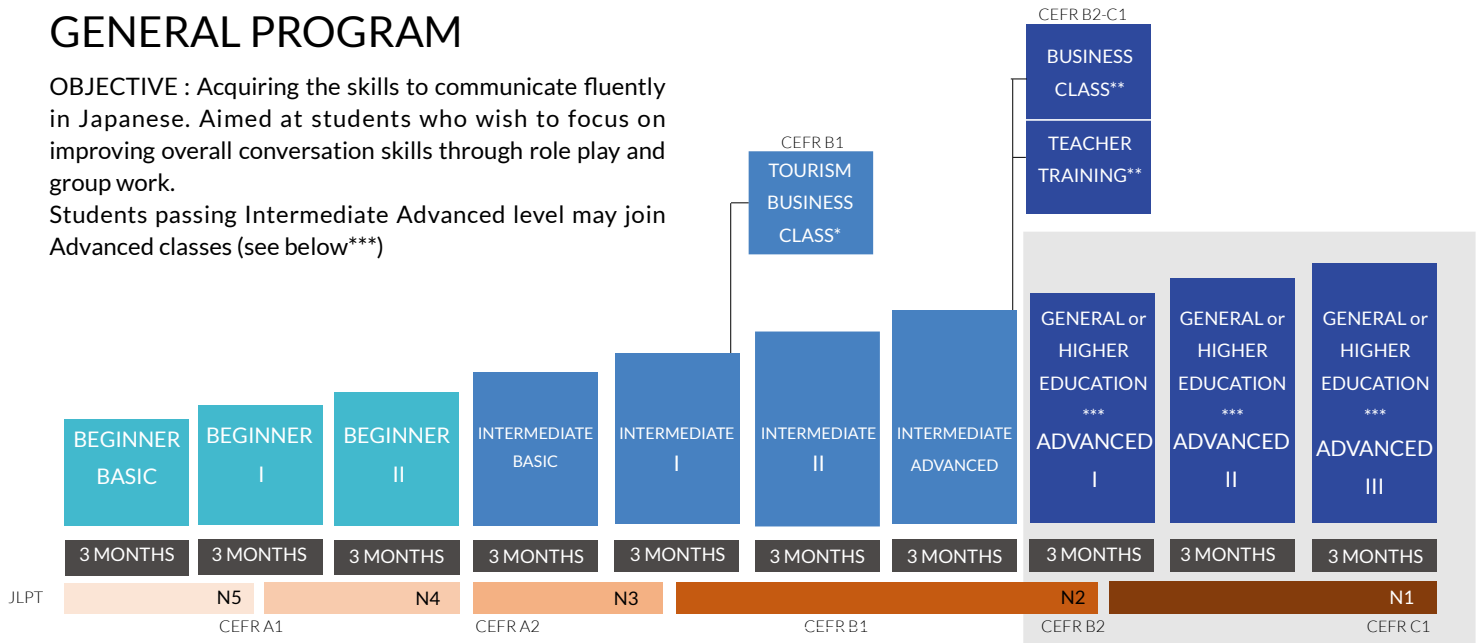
GENERAL PROGRAM

OBJECTIVE : Acquiring the skills to communicate fluently in Japanese. Aimed at students who wish to focus on improving overall conversation skills through role play and group work.
Students passing Intermediate Advanced level may join Advanced classes (see below***)

CEFR B2-C1
BUSINESS CLASS**
TEACHER TRAINING**

CEFR B1
TOURISM BUSINESS CLASS*

BEGINNER BASIC
BEGINNER I
BEGINNER II
INTERMEDIATE BASIC
INTERMEDIATE I
INTERMEDIATE II
INTERMEDIATE ADVANCED
GENERAL or HIGHER EDUCATION *** ADVANCED I
GENERAL or HIGHER EDUCATION *** ADVANCED II
GENERAL or HIGHER EDUCATION *** ADVANCED III

3 MONTHS
3 MONTHS
3 MONTHS
3 MONTHS
3 MONTHS
3 MONTHS
3 MONTHS
3 MONTHS
3 MONTHS
3 MONTHS

JLPT
N5
N4
N3
N2
N1

CEFR A1
CEFR A2
CEFR B1
CEFR B2
CEFR C1